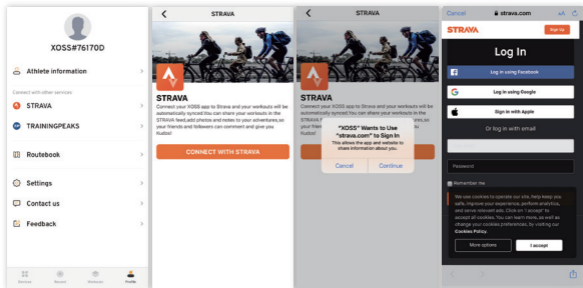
XOSS#76170D

Athlete information

Connect with other services

STRAVA

TRAININGPEAKS

Routebook

Settings

Contact us

Feedback

Devices Record Workouts Profile

STRAVA

STRAVA

Connect your XOSS app to Strava and your workouts will be automatically synced.You can share your workouts in the STRAVA feed,add photos and notes to your adventures,so your friends and followers can comment and give you Kudos!

CONNECT WITH STRAVA

STRAVA

STRAVA

Connect your XOSS app to Strava and your workouts will be automatically synced.You can share your workouts in the STRAVA F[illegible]

"XOSS" Wants to Use "strava.com" to Sign In

This allows the app and website to share information about you.

Cancel Continue

Cancel strava.com AA

STRAVA Sign Up

Log In

Log in using Facebook

Log in using Google

Sign in with Apple

Or log in with email

Password

Remember me

We use cookies to operate our site, help keep you safe, improve your experience, perform analytics, and serve relevant ads. Click on 'I accept' to accept all cookies. You can learn more, as well as change your cookies preferences, by visiting our Cookies Policy.

More options I accept